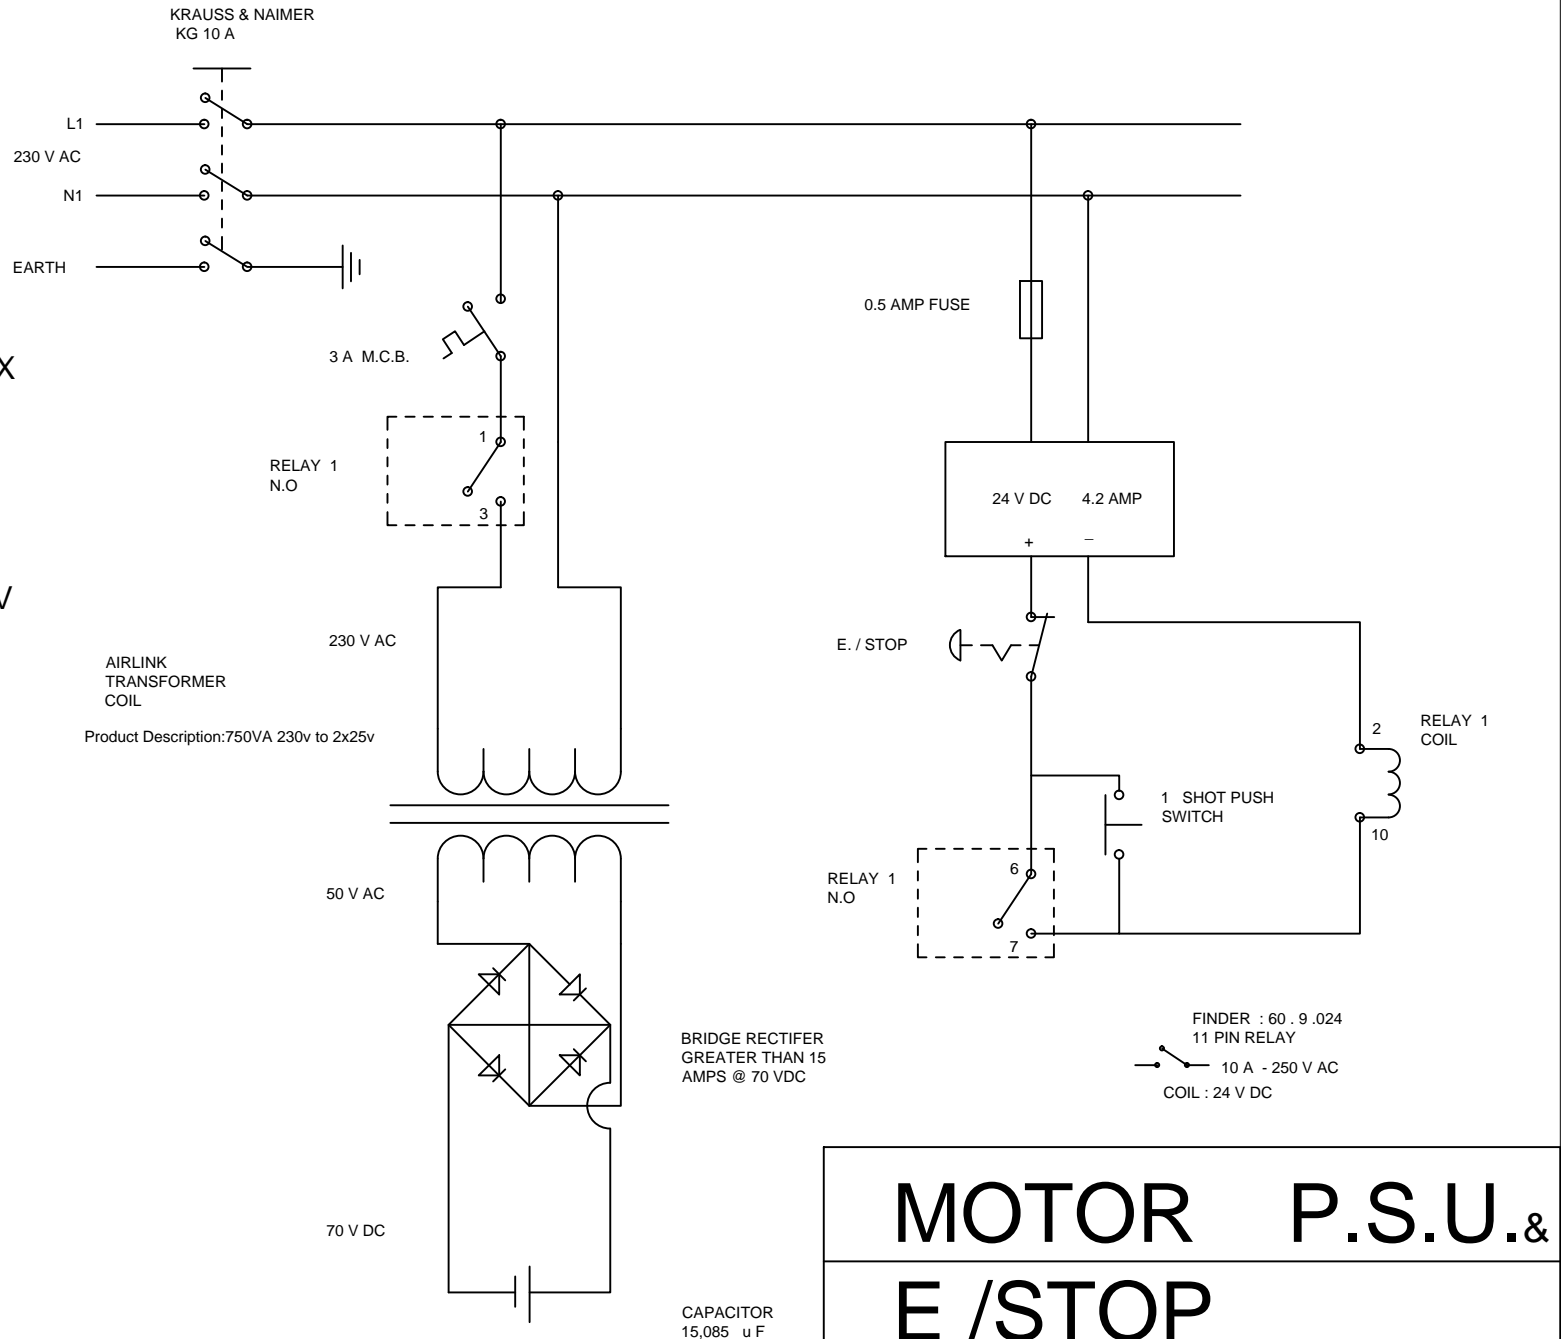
KRAUSS & NAIMER
KG 10 A

L1
230 V AC
N1

EARTH

X

V

3 A M.C.B.

RELAY 1
N.O

1

3

230 V AC

AIRLINK
TRANSFORMER
COIL

Product Description:750VA 230v to 2x25v

50 V AC

BRIDGE RECTIFER
GREATER THAN 15
AMPS @ 70 VDC

70 V DC

CAPACITOR
15,085 u F

0.5 AMP FUSE

24 V DC 4.2 AMP
+ –

E. / STOP

RELAY 1
COIL

2

10

1 SHOT PUSH
SWITCH

RELAY 1
N.O

6

7

FINDER : 60 . 9 .024
11 PIN RELAY
10 A - 250 V AC
COIL : 24 V DC

MOTOR P.S.U.&

E /STOP